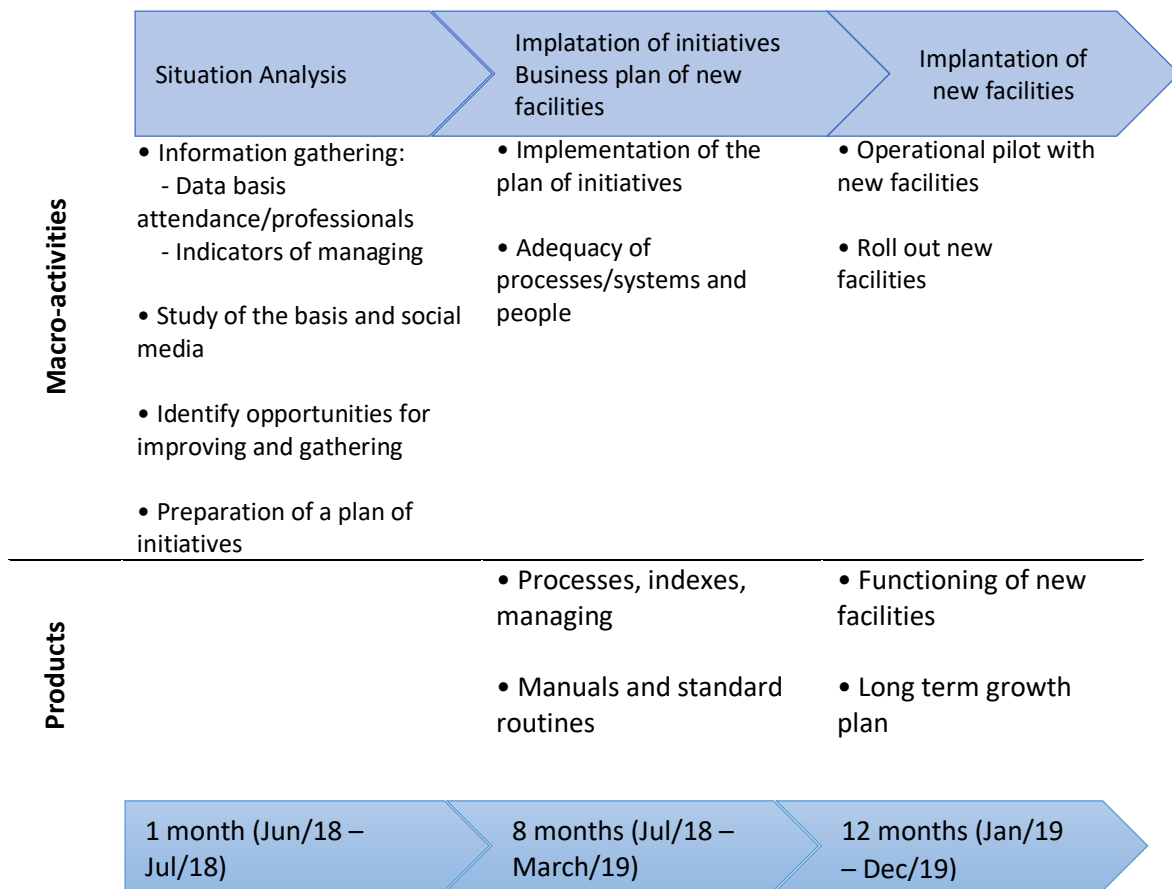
Situation Analysis

Implatation of initiatives Business plan of new facilities

Implantation of new facilities

Macro-activities

• Information gathering:
- Data basis attendance/professionals
- Indicators of managing

• Study of the basis and social media

• Identify opportunities for improving and gathering

• Preparation of a plan of initiatives

• Implementation of the plan of initiatives

• Adequacy of processes/systems and people

• Operational pilot with new facilities

• Roll out new facilities

Products

• Processes, indexes, managing

• Manuals and standard routines

• Functioning of new facilities

• Long term growth plan

1 month (Jun/18 – Jul/18)

8 months (Jul/18 – March/19)

12 months (Jan/19 – Dec/19)